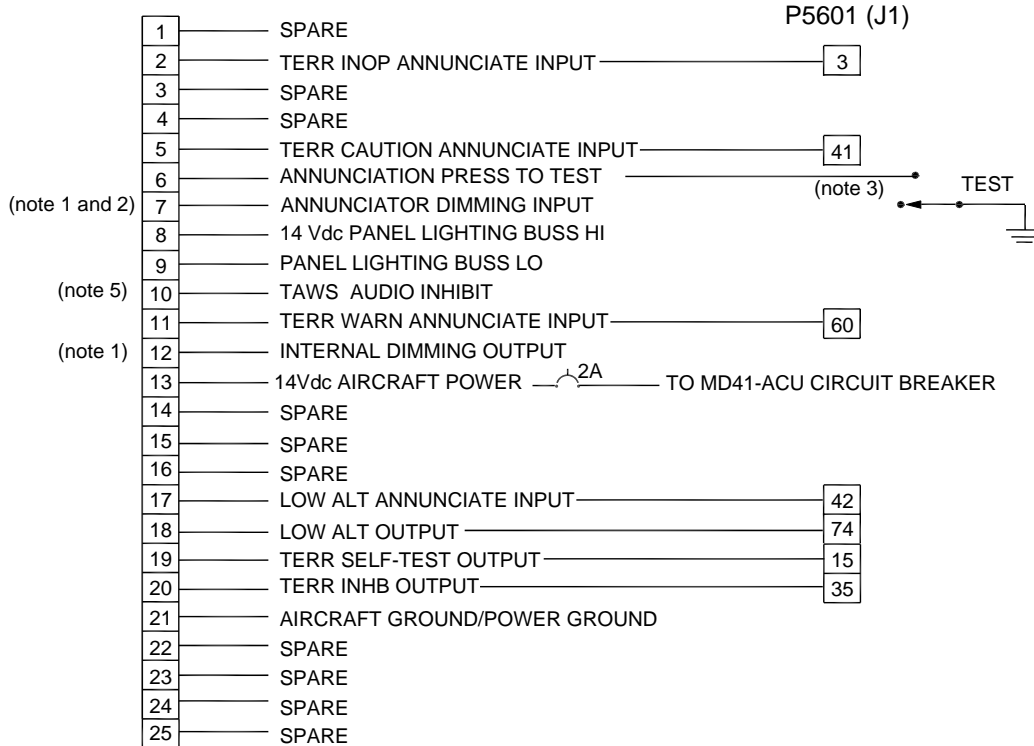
P5601 (J1)

1 SPARE
2 TERR INOP ANNUNCIATE INPUT 3
3 SPARE
4 SPARE
5 TERR CAUTION ANNUNCIATE INPUT 41
6 ANNUNCIATION PRESS TO TEST
(note 3) TEST
(note 1 and 2) 7 ANNUNCIATOR DIMMING INPUT
8 14 Vdc PANEL LIGHTING BUSS HI
9 PANEL LIGHTING BUSS LO
(note 5) 10 TAWS AUDIO INHIBIT
11 TERR WARN ANNUNCIATE INPUT 60
(note 1) 12 INTERNAL DIMMING OUTPUT
13 14Vdc AIRCRAFT POWER 2A TO MD41-ACU CIRCUIT BREAKER
14 SPARE
15 SPARE
16 SPARE
17 LOW ALT ANNUNCIATE INPUT 42
18 LOW ALT OUTPUT 74
19 TERR SELF-TEST OUTPUT 15
20 TERR INHB OUTPUT 35
21 AIRCRAFT GROUND/POWER GROUND
22 SPARE
23 SPARE
24 SPARE
25 SPARE